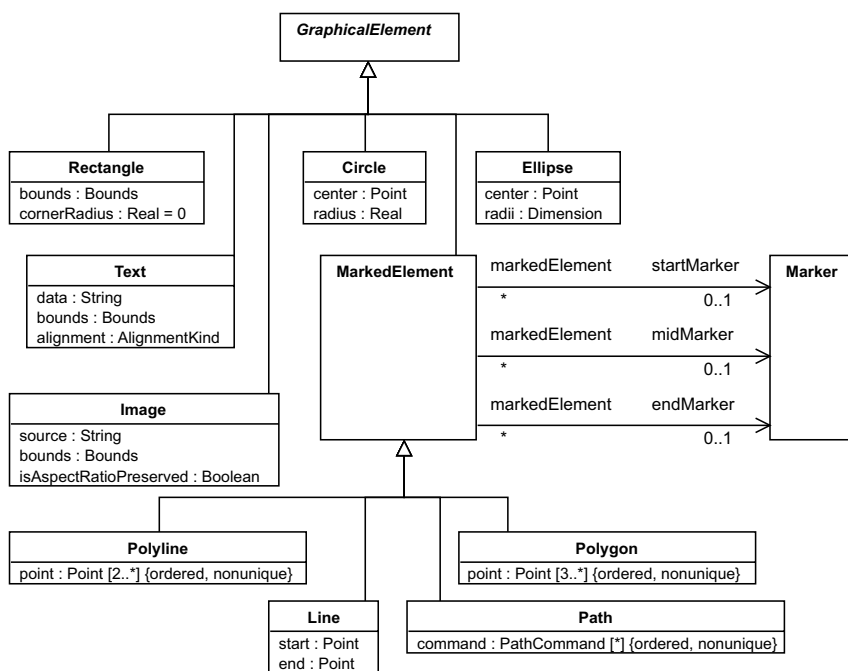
GraphicalElement

Rectangle
bounds : Bounds
cornerRadius : Real = 0

Circle
center : Point
radius : Real

Ellipse
center : Point
radii : Dimension

Text
data : String
bounds : Bounds
alignment : AlignmentKind

MarkedElement

markedElement startMarker
* 0..1

markedElement midMarker
* 0..1

markedElement endMarker
* 0..1

Marker

Image
source : String
bounds : Bounds
isAspectRatioPreserved : Boolean

Polyline
point : Point [2..*] {ordered, nonunique}

Polygon
point : Point [3..*] {ordered, nonunique}

Line
start : Point
end : Point

Path
command : PathCommand [*] {ordered, nonunique}